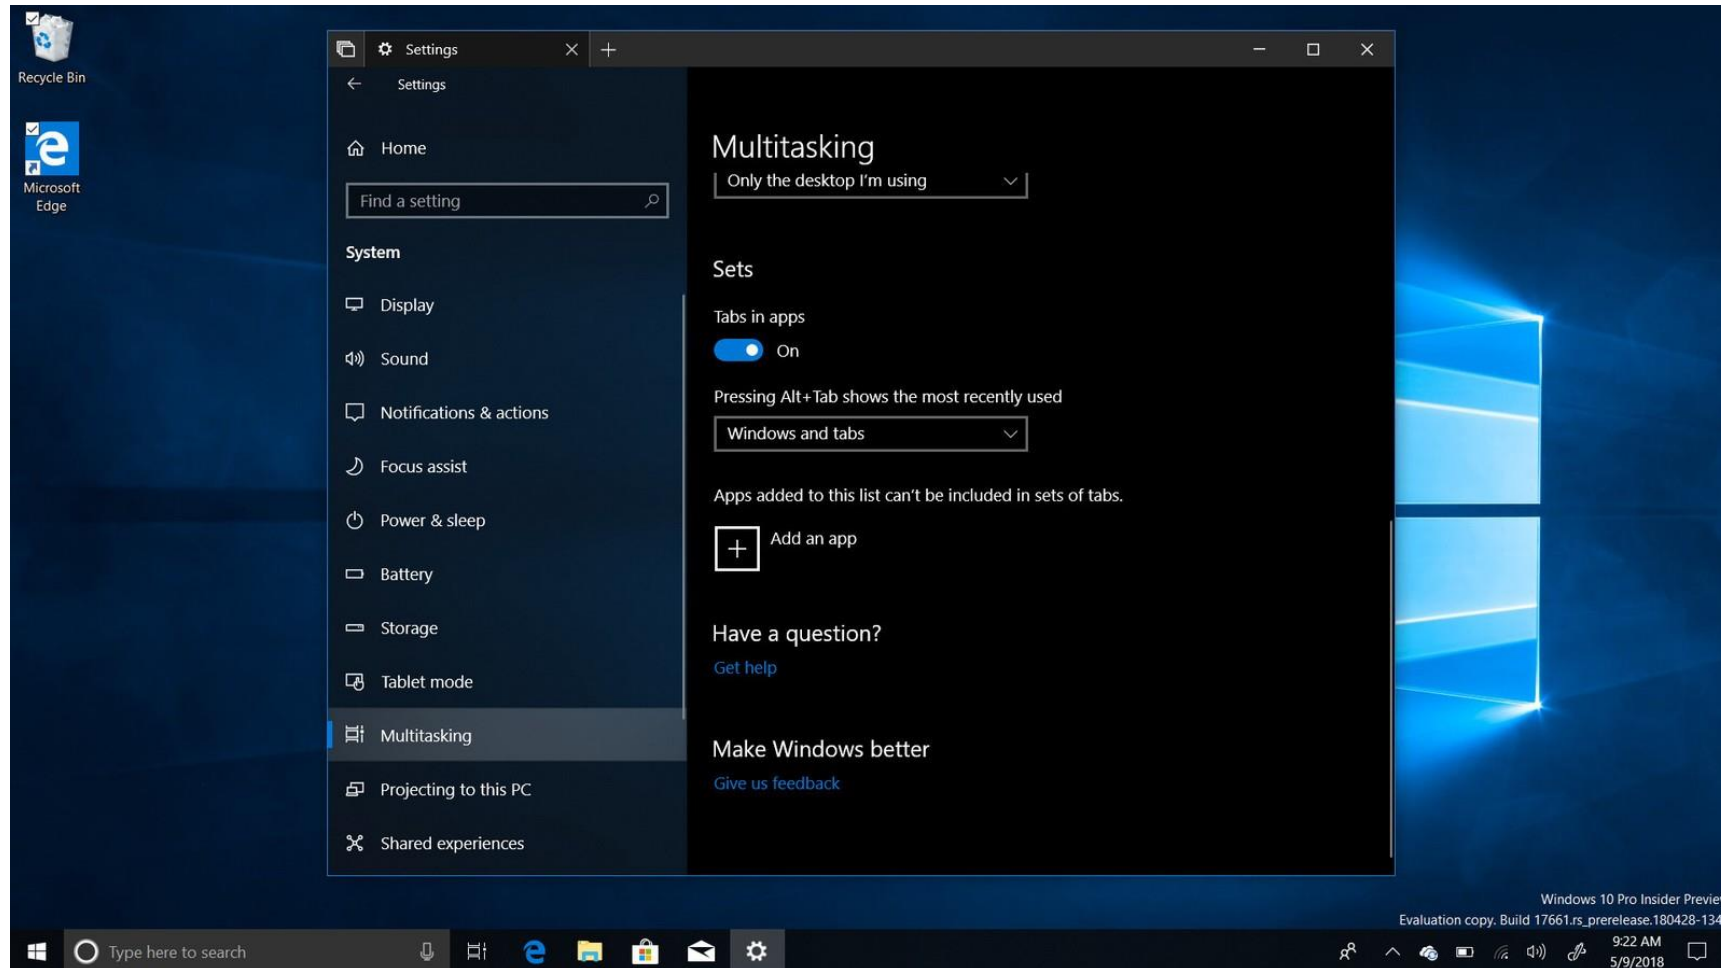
Recycle Bin

Microsoft Edge

Settings

Settings

Home

Find a setting

System

Display

Sound

Notifications & actions

Focus assist

Power & sleep

Battery

Storage

Tablet mode

Multitasking

Projecting to this PC

Shared experiences

Multitasking

Only the desktop I'm using

Sets

Tabs in apps

On

Pressing Alt+Tab shows the most recently used

Windows and tabs

Apps added to this list can't be included in sets of tabs.

Add an app

Have a question?

Get help

Make Windows better

Give us feedback

Windows 10 Pro Insider Previe

Evaluation copy. Build 17661.rs_prerelease.180428-134

Type here to search

9:22 AM

5/9/2018